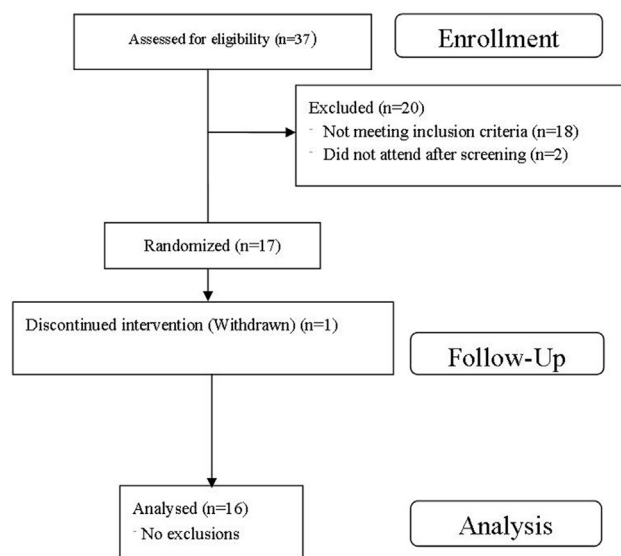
Assessed for eligibility (n=37)

Enrollment

Excluded (n=20)
- Not meeting inclusion criteria (n=18)
- Did not attend after screening (n=2)

Randomized (n=17)

Discontinued intervention (Withdrawn) (n=1)

Follow-Up

Analysed (n=16)
- No exclusions

Analysis